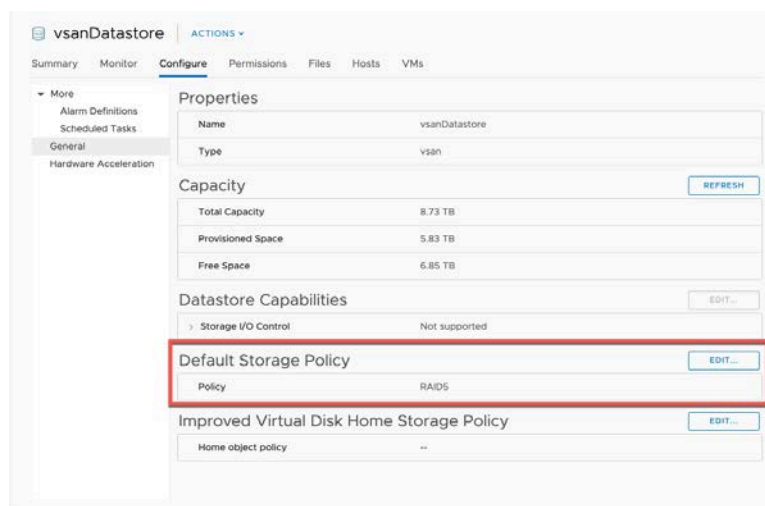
vsanDatastore | ACTIONS ▾

Summary Monitor Configure Permissions Files Hosts VMs

▾ More
Alarm Definitions
Scheduled Tasks
General
Hardware Acceleration

Properties

| Name | vsanDatastore |
|---|---|
| Type | vsan |

Capacity REFRESH

| Total Capacity | 8.73 TB |
|---|---|
| Provisioned Space | 5.83 TB |
| Free Space | 6.85 TB |

Datastore Capabilities EDIT...

| › Storage I/O Control | Not supported |
|---|---|

Default Storage Policy EDIT...

| Policy | RAID5 |
|---|---|

Improved Virtual Disk Home Storage Policy EDIT...

| Home object policy | -- |
|---|---|